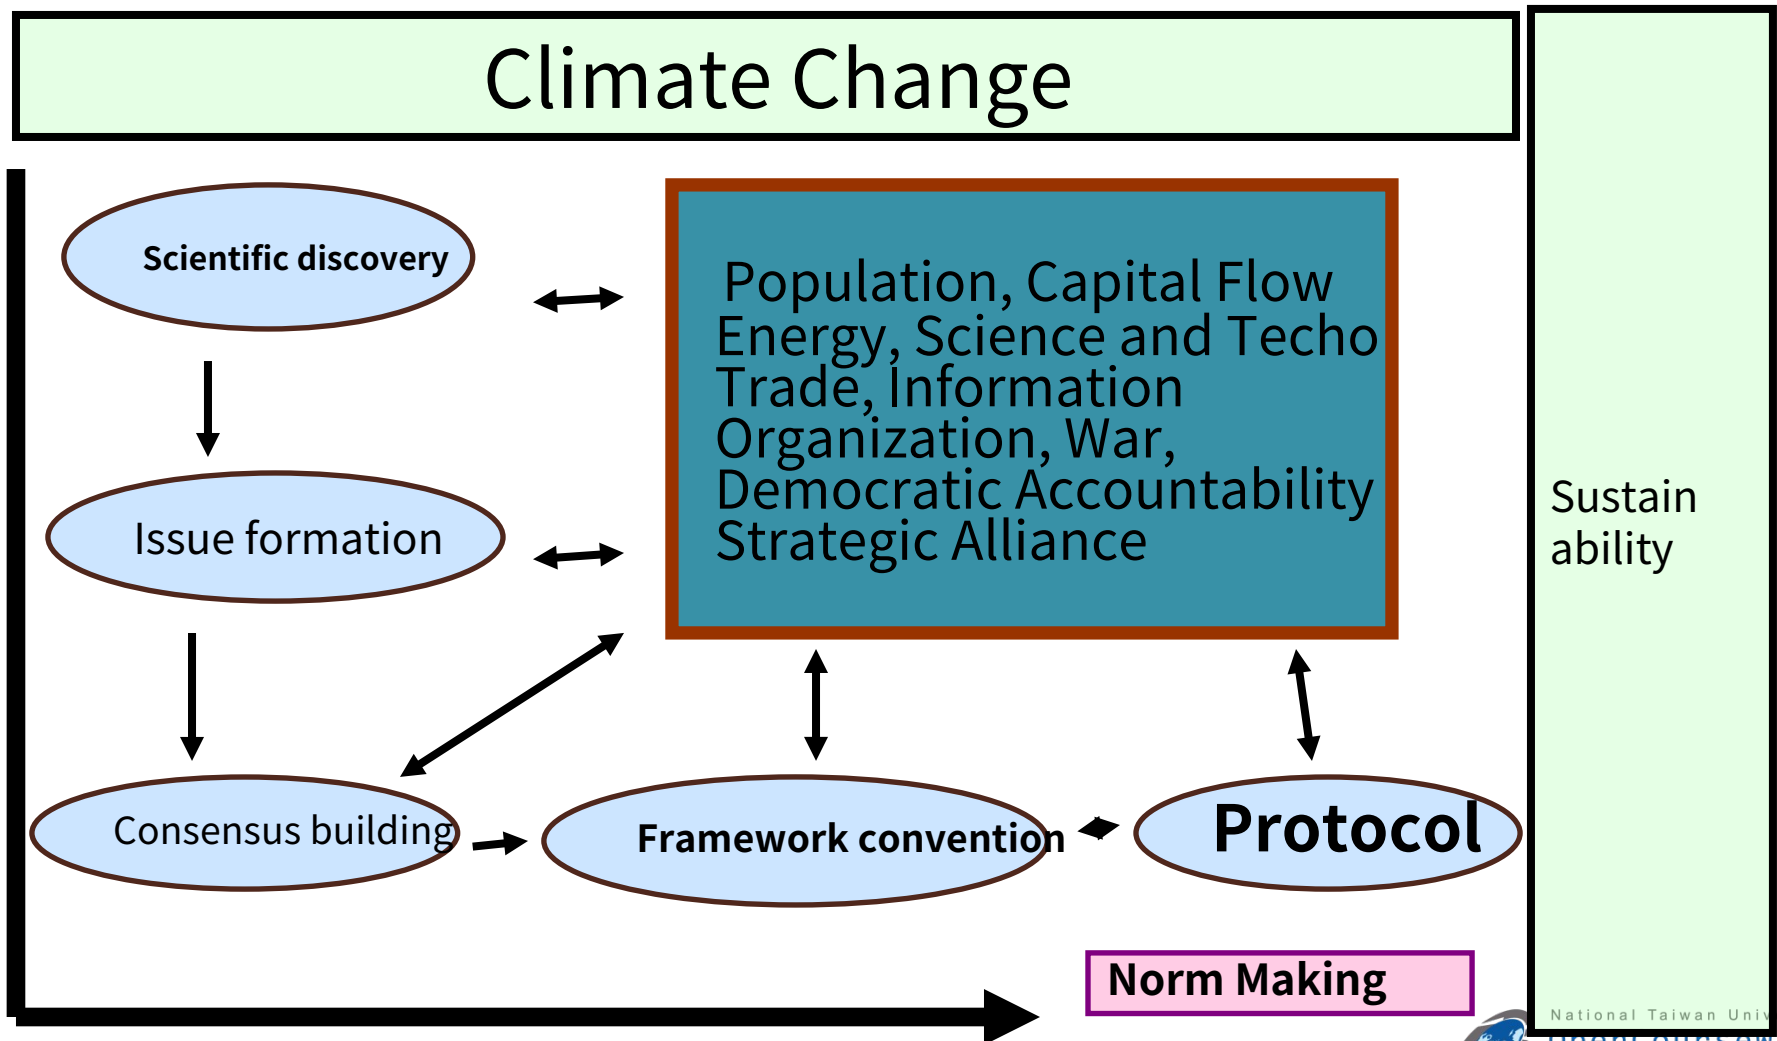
Climate Change

Scientific discovery

Issue formation

Consensus building

Population, Capital Flow
Energy, Science and Techo
Trade, Information
Organization, War,
Democratic Accountability
Strategic Alliance

Framework convention

Protocol

Norm Making

Sustain ability

National Taiwan Univ